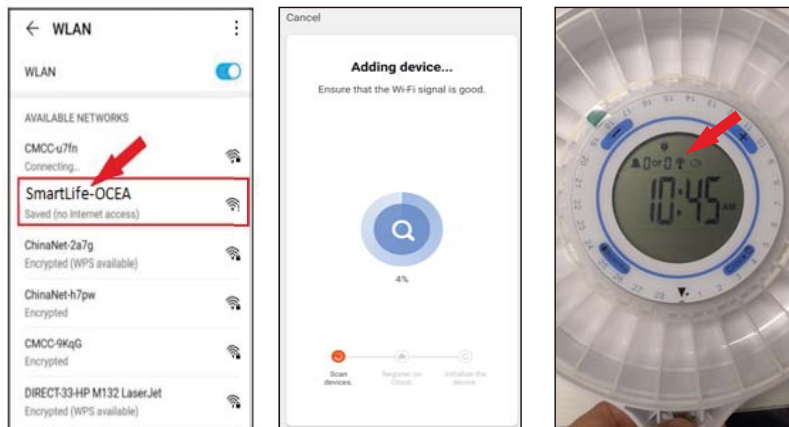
WLAN

WLAN

AVAILABLE NETWORKS

CMCC-u7fn
Connecting...

SmartLife-OCEA
Saved (no Internet access)

ChinaNet-2a7g
Encrypted (WPS available)

ChinaNet-h7pw
Encrypted

CMCC-9KqG
Encrypted

DIRECT-33-HP M132 LaserJet
Encrypted (WPS available)

Cancel

Adding device...

Ensure that the Wi-Fi signal is good.

4%

Scan devices.

Register on Cloud.

Initialize the device.

10:45 AM